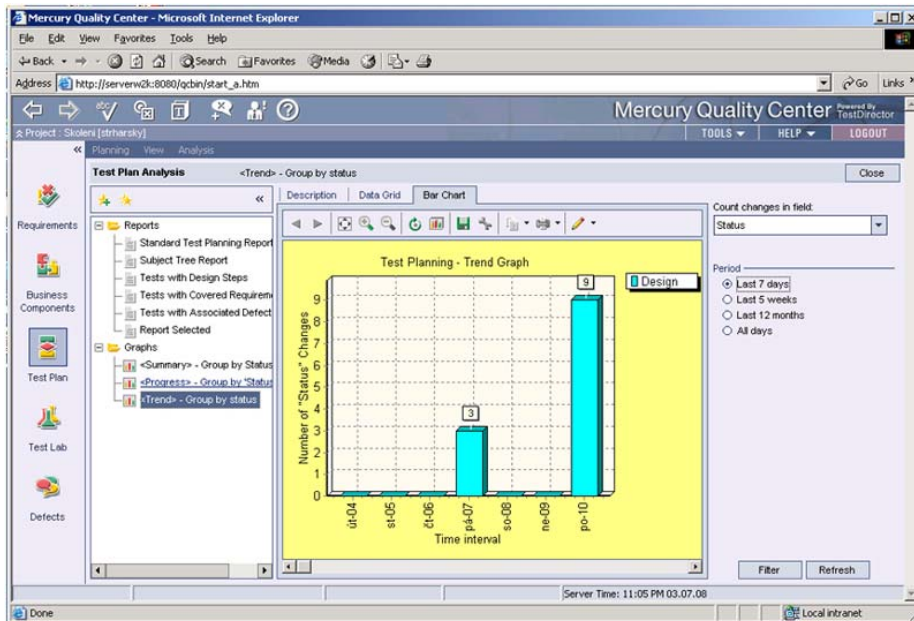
Mercury Quality Center - Microsoft Internet Explorer

File Edit View Favorites Tools Help

Back Search Favorites Media

Address http://serverw2k:8080/qcbin/start_a.htm Go Links

Mercury Quality Center Powered By TestDirector

Project : Skoleni [strharsky]

TOOLS HELP LOGOUT

Planning View Analysis

Requirements

Business Components

Test Plan

Test Lab

Defects

Test Plan Analysis <Trend> - Group by status Close

Reports
Standard Test Planning Report
Subject Tree Report
Tests with Design Steps
Tests with Covered Requirem
Tests with Associated Defect
Report Selected
Graphs
<Summary> - Group by Status
<Progress> - Group by 'Status
<Trend> - Group by status

Description Data Grid Bar Chart

Test Planning - Trend Graph

Design

Number of "Status" Changes

0 1 2 3 4 5 6 7 8 9

3

9

út-04 st-05 čt-06 pá-07 so-08 ne-09 po-10

Time interval

Count changes in field:
Status

Period
Last 7 days
Last 5 weeks
Last 12 months
All days

Filter Refresh

Server Time: 11:05 PM 03.07.08

Done Local intranet